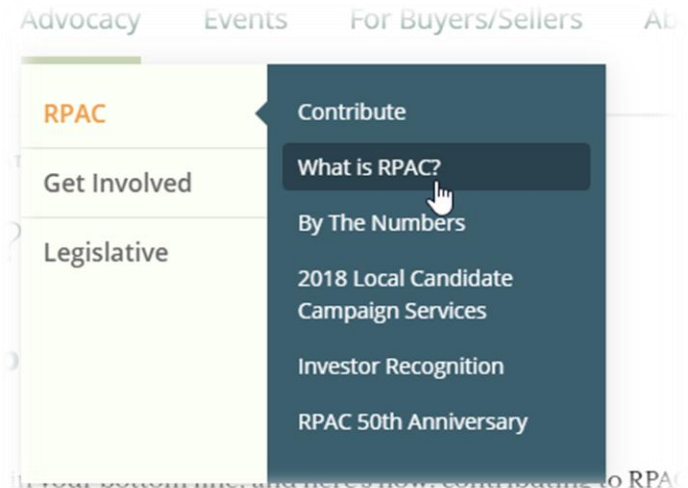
Advocacy Events For Buyers/Sellers Ab

RPAC
Get Involved
Legislative

Contribute
What is RPAC?
By The Numbers
2018 Local Candidate Campaign Services
Investor Recognition
RPAC 50th Anniversary

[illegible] your bottom line, and here's how contributing to RPAC